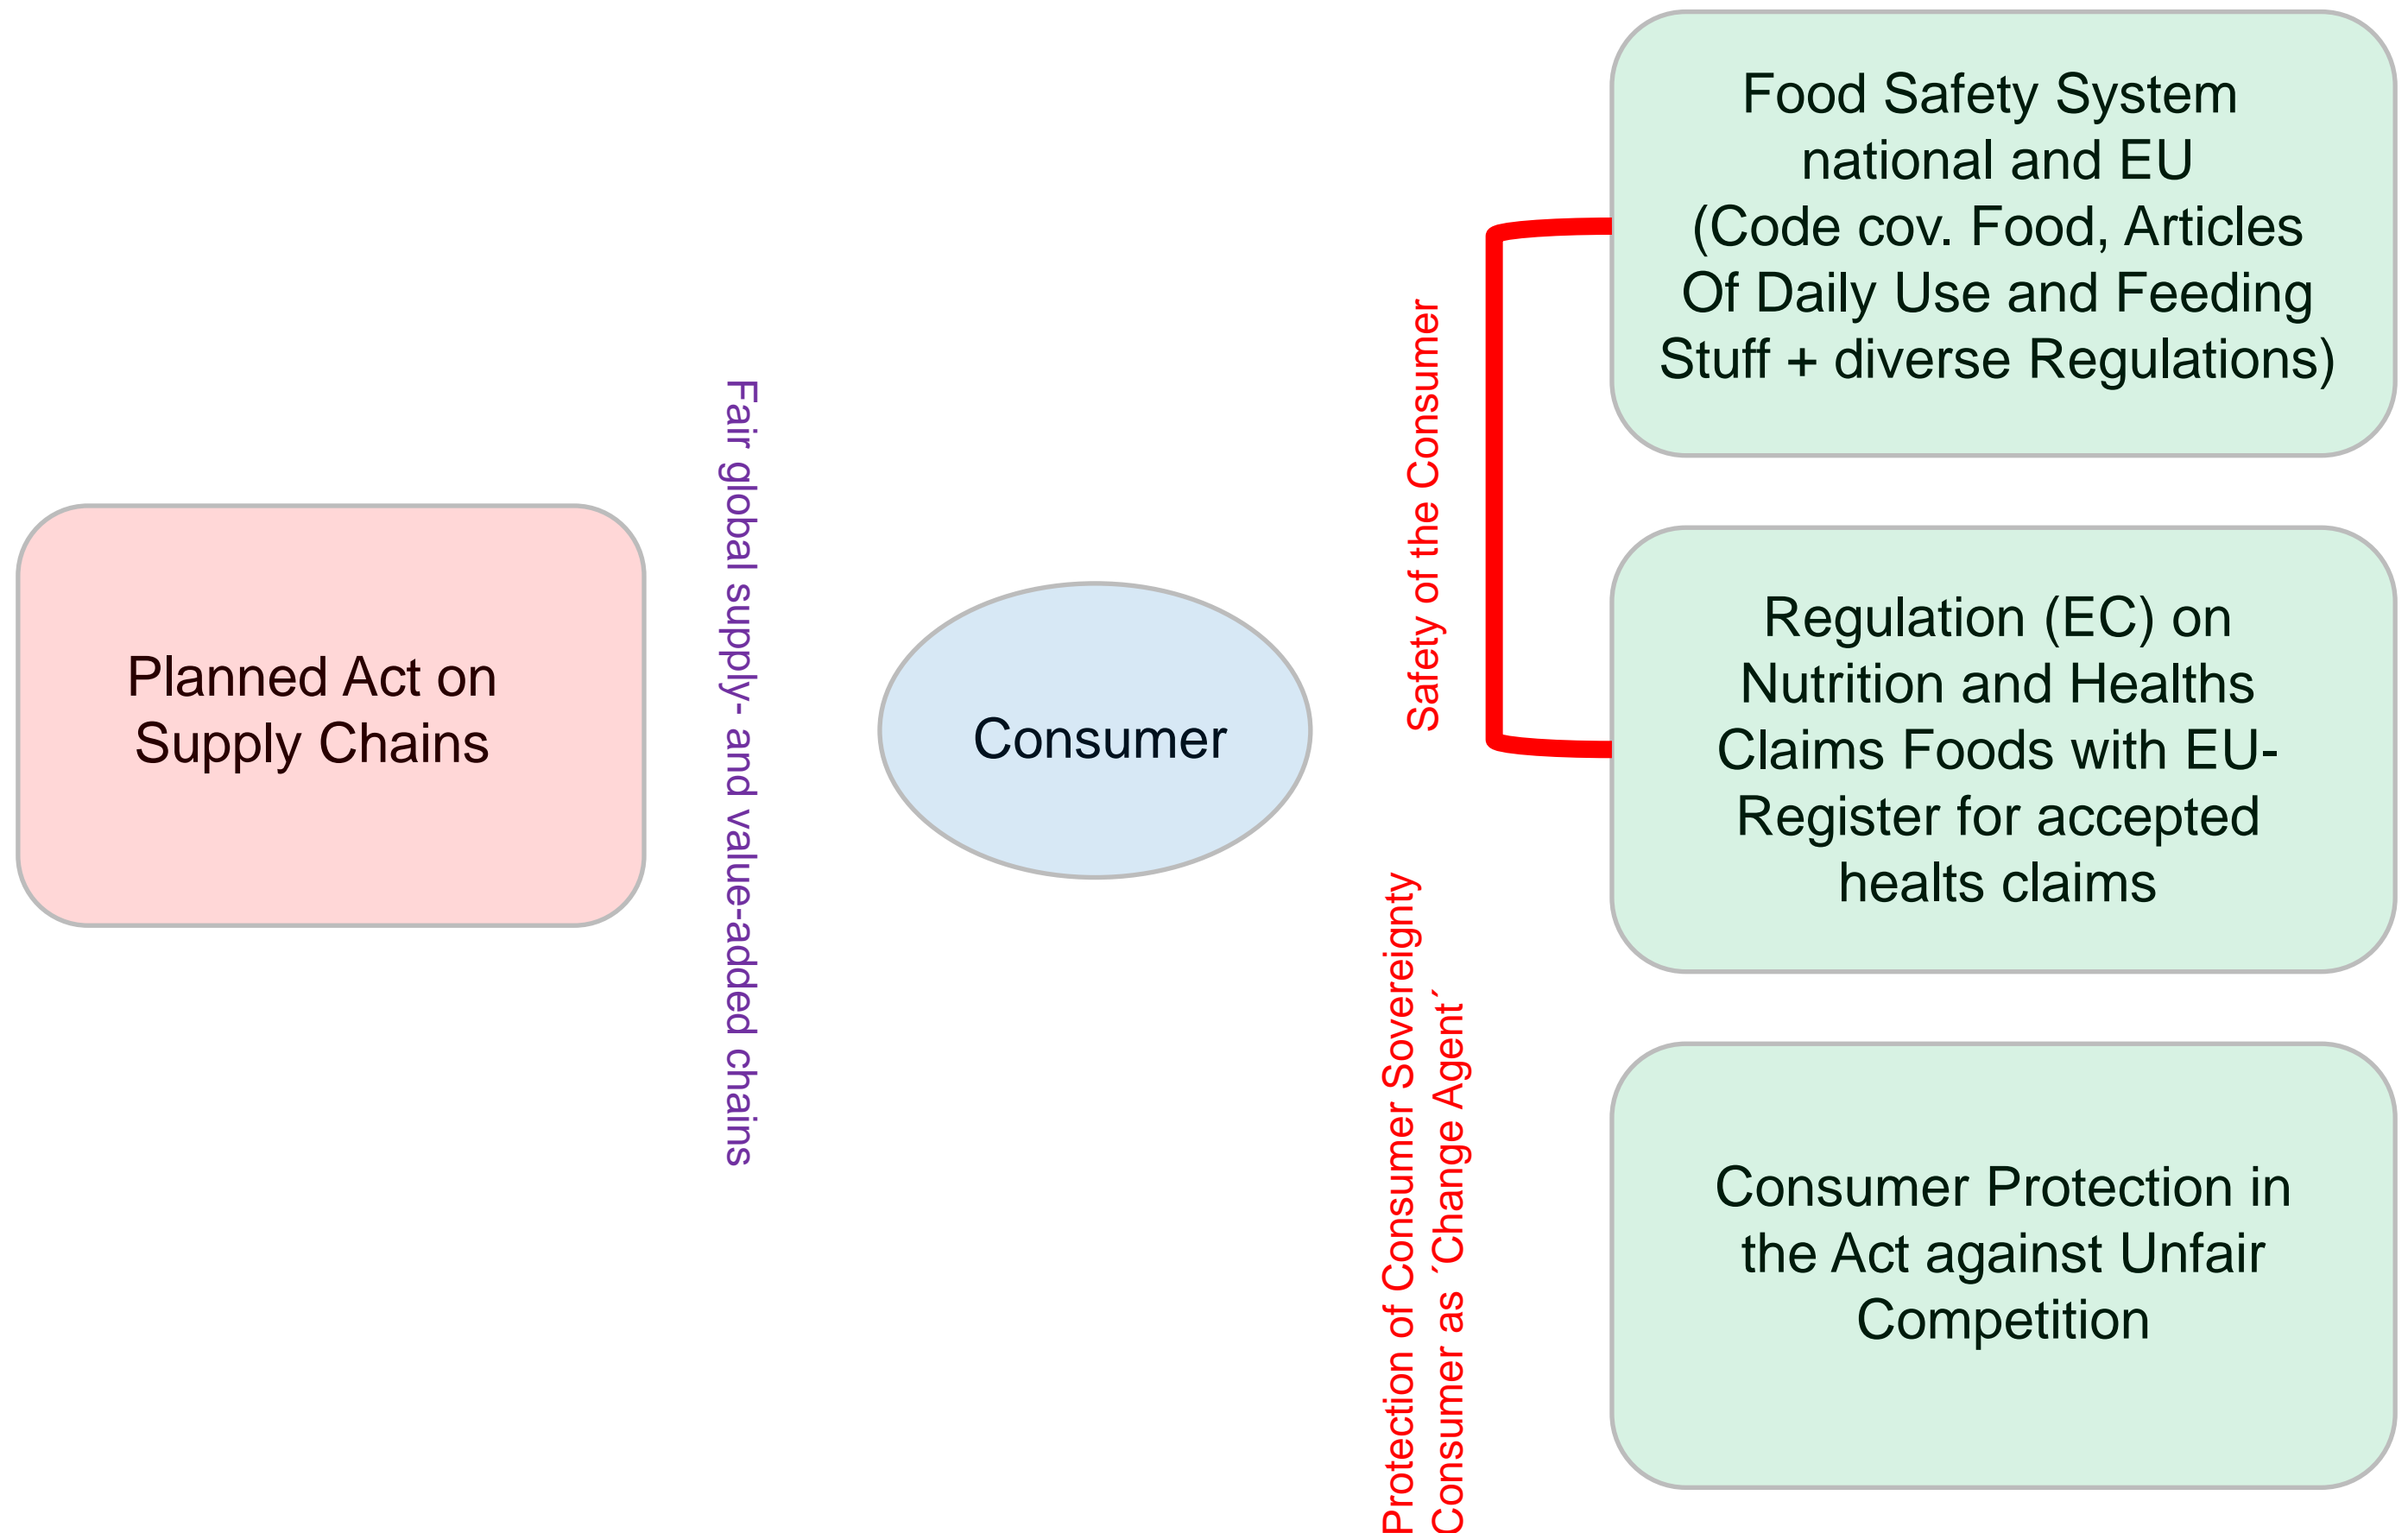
Planned Act on Supply Chains

Fair global supply- and value-added chains

Consumer

Safety of the Consumer

Protection of Consumer Sovereignty Consumer as ´Change Agent´

Food Safety System national and EU (Code cov. Food, Articles Of Daily Use and Feeding Stuff + diverse Regulations)

Regulation (EC) on Nutrition and Healths Claims Foods with EU-Register for accepted healts claims

Consumer Protection in the Act against Unfair Competition